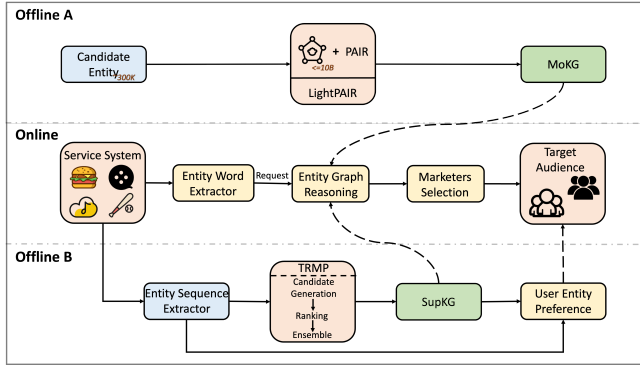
Offline A

Candidate Entity$_{300K}$

+ PAIR

<=10B

LightPAIR

MoKG

Online

Service System

Entity Word Extractor

Request

Entity Graph Reasoning

Marketers Selection

Target Audience

Offline B

Entity Sequence Extractor

TRMP

Candidate Generation

Ranking

Ensemble

SupKG

User Entity Preference